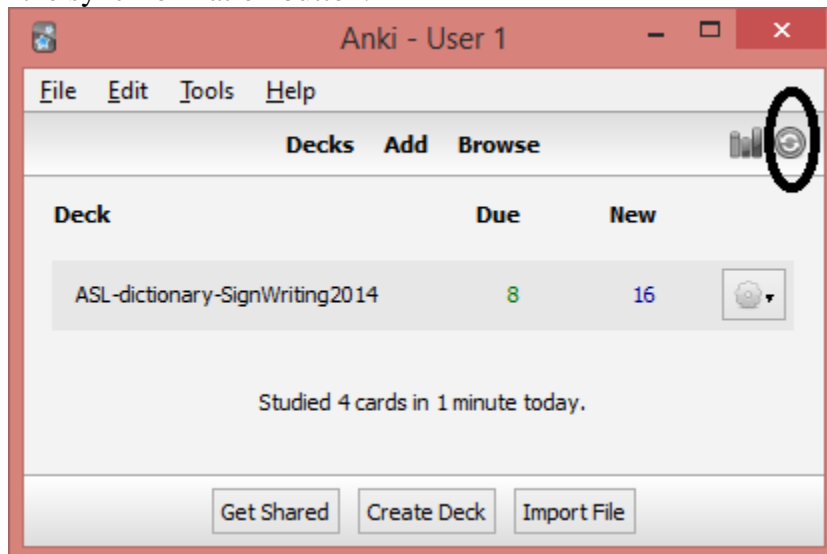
Anki - User 1

File Edit Tools Help

Decks Add Browse

| Deck | Due | New |
|---|---|---|
| ASL-dictionary-SignWriting2014 | 8 | 16 |

Studied 4 cards in 1 minute today.

Get Shared Create Deck Import File